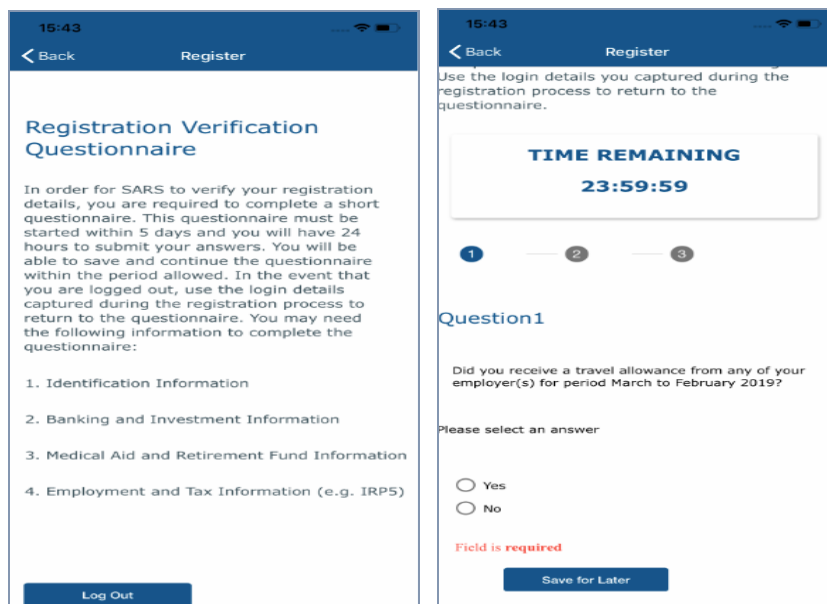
15:43

Back

Register

Registration Verification Questionnaire

In order for SARS to verify your registration details, you are required to complete a short questionnaire. This questionnaire must be started within 5 days and you will have 24 hours to submit your answers. You will be able to save and continue the questionnaire within the period allowed. In the event that you are logged out, use the login details captured during the registration process to return to the questionnaire. You may need the following information to complete the questionnaire:

1. Identification Information

2. Banking and Investment Information

3. Medical Aid and Retirement Fund Information

4. Employment and Tax Information (e.g. IRP5)

Log Out

15:43

Back

Register

Use the login details you captured during the registration process to return to the questionnaire.

TIME REMAINING

23:59:59

1 2 3

Question1

Did you receive a travel allowance from any of your employer(s) for period March to February 2019?

Please select an answer

Yes

No

Field is required

Save for Later